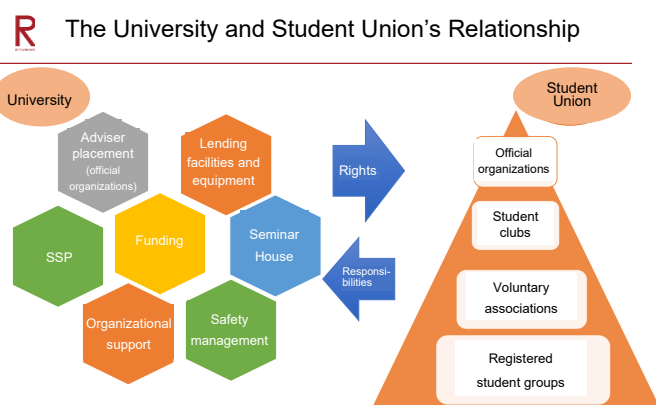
R

The University and Student Union's Relationship

University

Adviser placement (official organizations)

Lending facilities and equipment

SSP

Funding

Seminar House

Organizational support

Safety management

Rights

Responsibilities

Student Union

Official organizations

Student clubs

Voluntary associations

Registered student groups